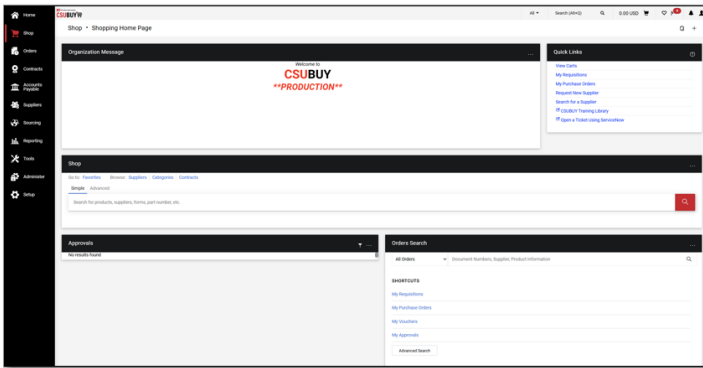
Home
Shop
Orders
Contracts
Accounts Payable
Suppliers
Sourcing
Reporting
Tools
Administer
Setup

CSUBUY

All
Search (Alt+Q)
0.00 USD

Shop • Shopping Home Page

Organization Message
Welcome to
CSUBUY
**PRODUCTION**

Quick Links
View Carts
My Requisitions
My Purchase Orders
Request New Supplier
Search for a Supplier
CSUBUY Training Library
Open a Ticket Using ServiceNow

Shop
Go to: Favorites Browse: Suppliers | Categories | Contracts
Simple Advanced
Search for products, suppliers, forms, part number, etc.

Approvals
No results found

Orders Search
All Orders
Document Numbers, Supplier, Product Information
SHORTCUTS
My Requisitions
My Purchase Orders
My Vouchers
My Approvals
Advanced Search